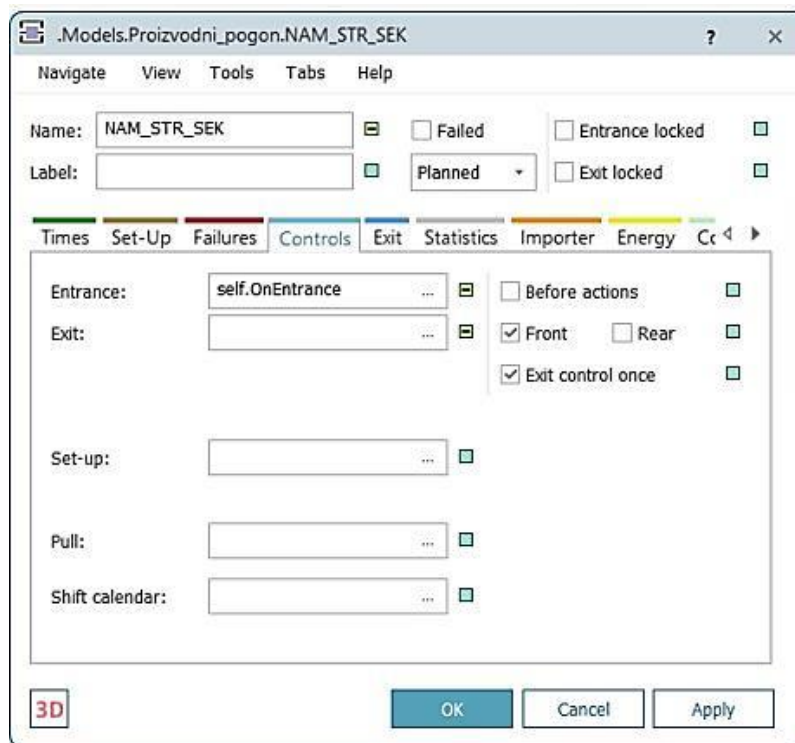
.Models.Proizvodni_pogon.NAM_STR_SEK ? ×

Navigate View Tools Tabs Help

Name: NAM_STR_SEK
Failed
Entrance locked
Label:
Planned
Exit locked

Times Set-Up Failures Controls Exit Statistics Importer Energy Cc

Entrance: self.OnEntrance ...
Exit: ...
Before actions
Front Rear
Exit control once

Set-up: ...

Pull: ...

Shift calendar: ...

3D
OK Cancel Apply